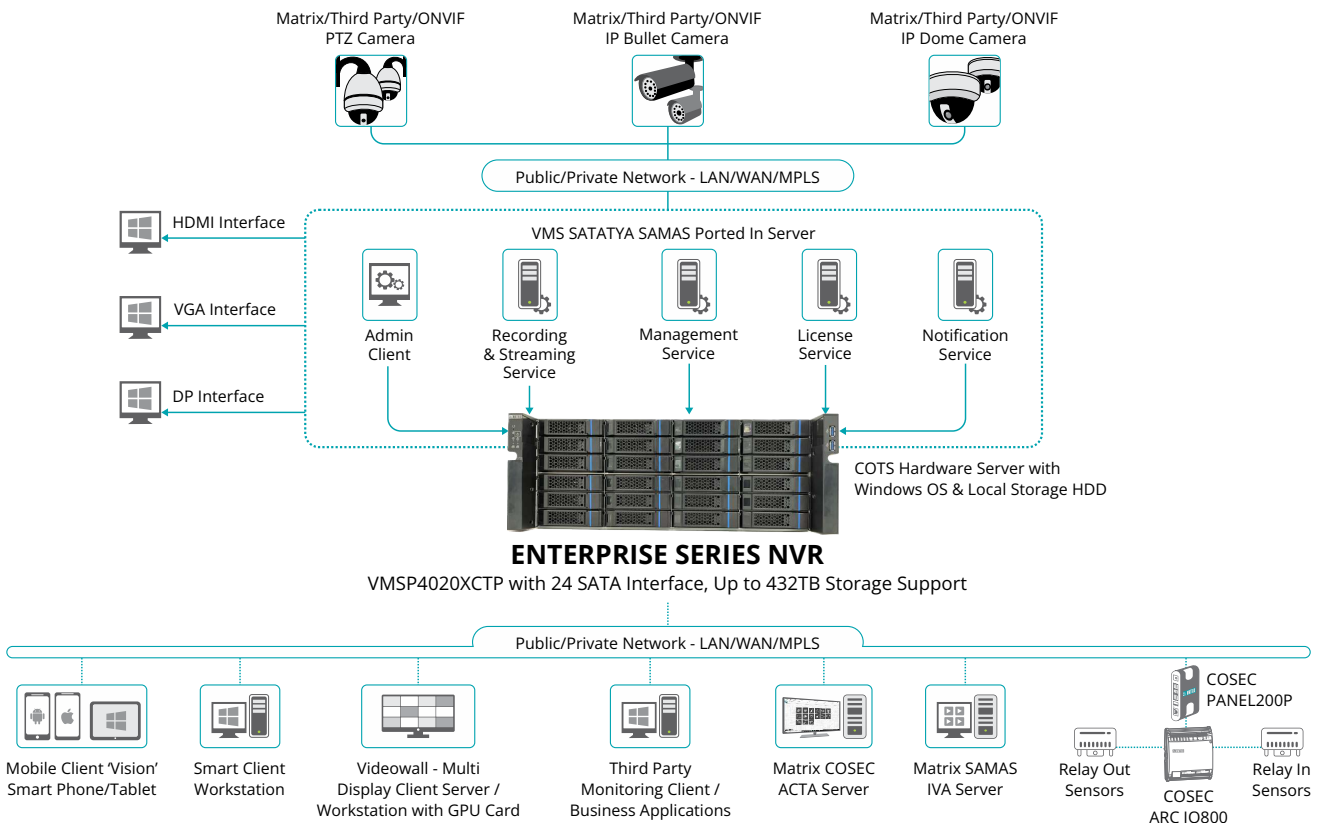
Matrix/Third Party/ONVIF
PTZ Camera

Matrix/Third Party/ONVIF
IP Bullet Camera

Matrix/Third Party/ONVIF
IP Dome Camera

Public/Private Network - LAN/WAN/MPLS

HDMI Interface

VGA Interface

DP Interface

VMS SATATYA SAMAS Ported In Server

Admin Client

Recording & Streaming Service

Management Service

License Service

Notification Service

COTS Hardware Server with Windows OS & Local Storage HDD

ENTERPRISE SERIES NVR

VMSP4020XCTP with 24 SATA Interface, Up to 432TB Storage Support

Public/Private Network - LAN/WAN/MPLS

Mobile Client 'Vision' Smart Phone/Tablet

Smart Client Workstation

Videowall - Multi Display Client Server / Workstation with GPU Card

Third Party Monitoring Client / Business Applications

Matrix COSEC ACTA Server

Matrix SAMAS IVA Server

COSEC PANEL200P

Relay Out Sensors

COSEC ARC IO800

Relay In Sensors